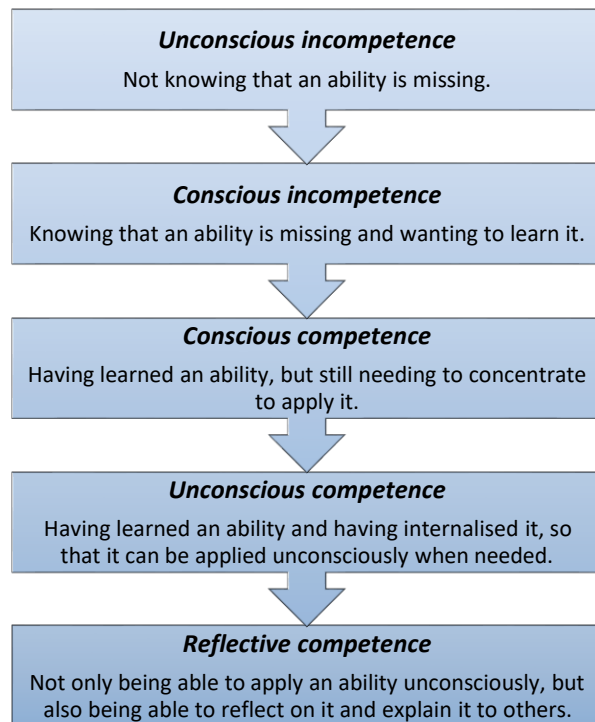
***Unconscious incompetence***

Not knowing that an ability is missing.

***Conscious incompetence***

Knowing that an ability is missing and wanting to learn it.

***Conscious competence***

Having learned an ability, but still needing to concentrate to apply it.

***Unconscious competence***

Having learned an ability and having internalised it, so that it can be applied unconsciously when needed.

***Reflective competence***

Not only being able to apply an ability unconsciously, but also being able to reflect on it and explain it to others.